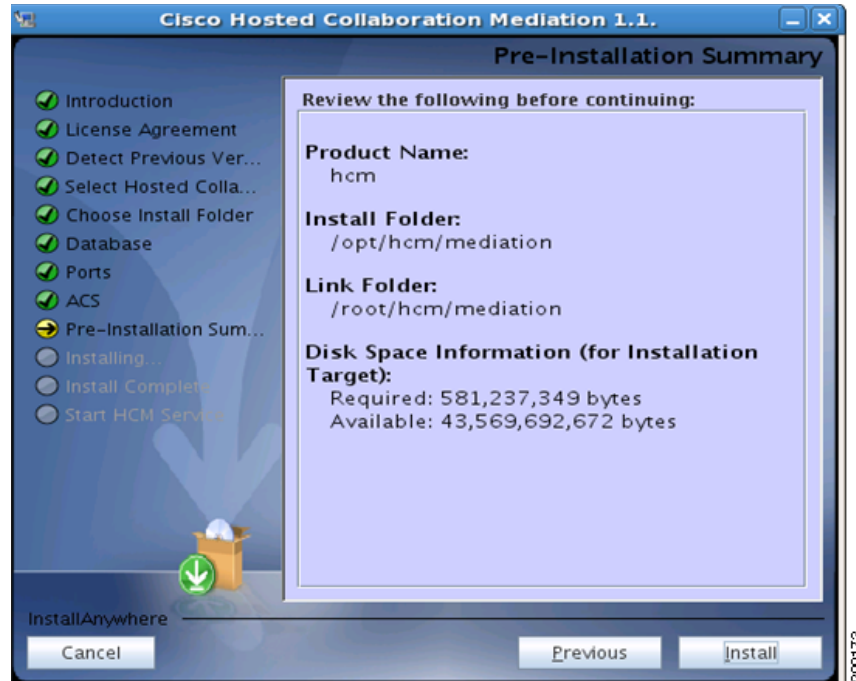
Cisco Hosted Collaboration Mediation 1.1.

Pre-Installation Summary

Introduction
License Agreement
Detect Previous Ver...
Select Hosted Colla...
Choose Install Folder
Database
Ports
ACS
Pre-Installation Sum...
Installing...
Install Complete
Start HCM Service

Review the following before continuing:

Product Name:
hcm

Install Folder:
/opt/hcm/mediation

Link Folder:
/root/hcm/mediation

Disk Space Information (for Installation Target):
Required: 581,237,349 bytes
Available: 43,569,692,672 bytes

InstallAnywhere

Cancel

Previous

Install

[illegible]